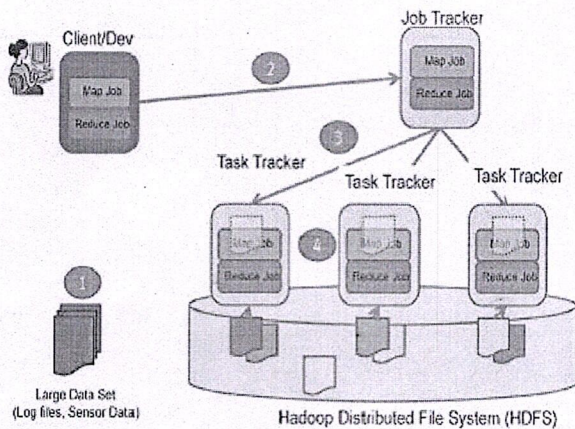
Client/Dev

Map Job

Reduce Job

2

Job Tracker

Map Job

Reduce Job

3

Task Tracker

Task Tracker

Task Tracker

Map Job

Reduce Job

4

Map Job

Reduce Job

Map Job

Reduce Job

1

Large Data Set
(Log files, Sensor Data)

Hadoop Distributed File System (HDFS)